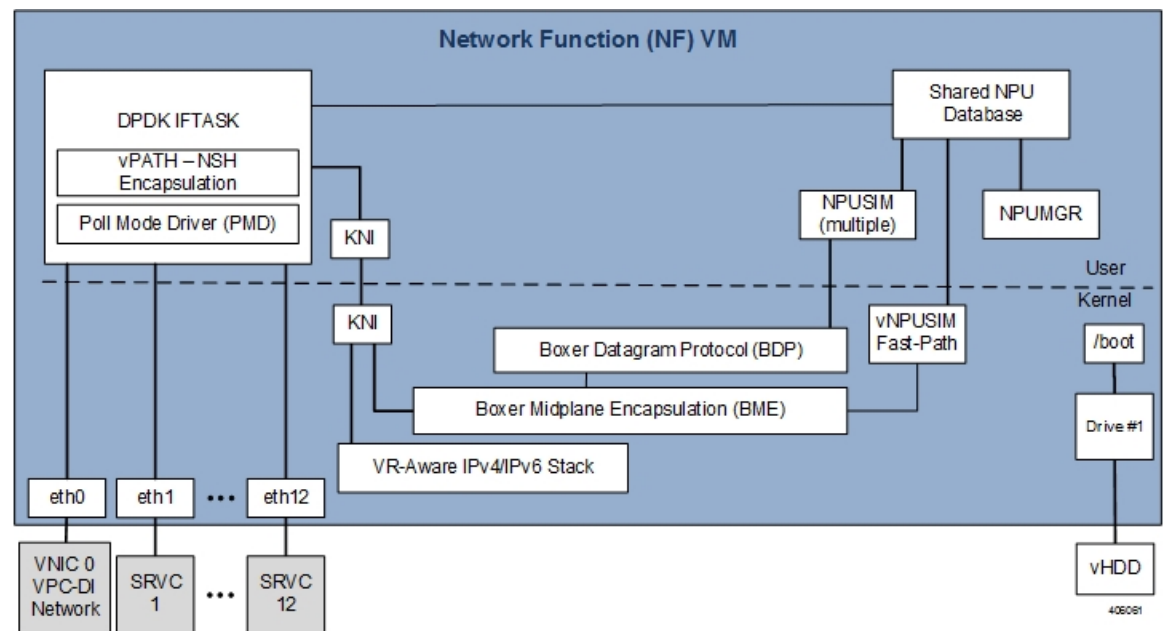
Network Function (NF) VM

DPDK IFTASK

vPATH – NSH Encapsulation

Poll Mode Driver (PMD)

Shared NPU Database

NPUSIM (multiple)

NPUMGR

KNI

User

Kernel

KNI

vNPUSIM Fast-Path

/boot

Boxer Datagram Protocol (BDP)

Boxer Midplane Encapsulation (BME)

Drive #1

VR-Aware IPv4/IPv6 Stack

eth0

eth1

•••

eth12

VNIC 0 VPC-DI Network

SRVC 1

•••

SRVC 12

vHDD

406081